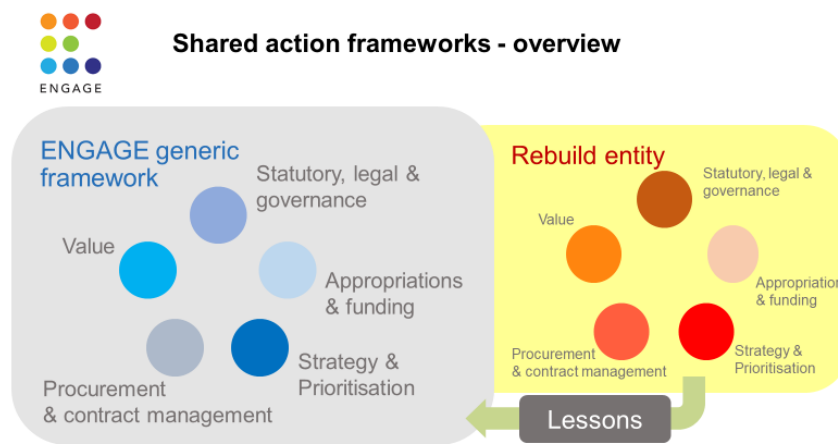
ENGAGE

Shared action frameworks - overview

ENGAGE generic framework

Statutory, legal & governance

Value

Appropriations & funding

Procurement & contract management

Strategy & Prioritisation

Rebuild entity

Statutory, legal & governance

Value

Appropriation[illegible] & funding

Procurement & contract management

Strategy & Prioritisation

Lessons